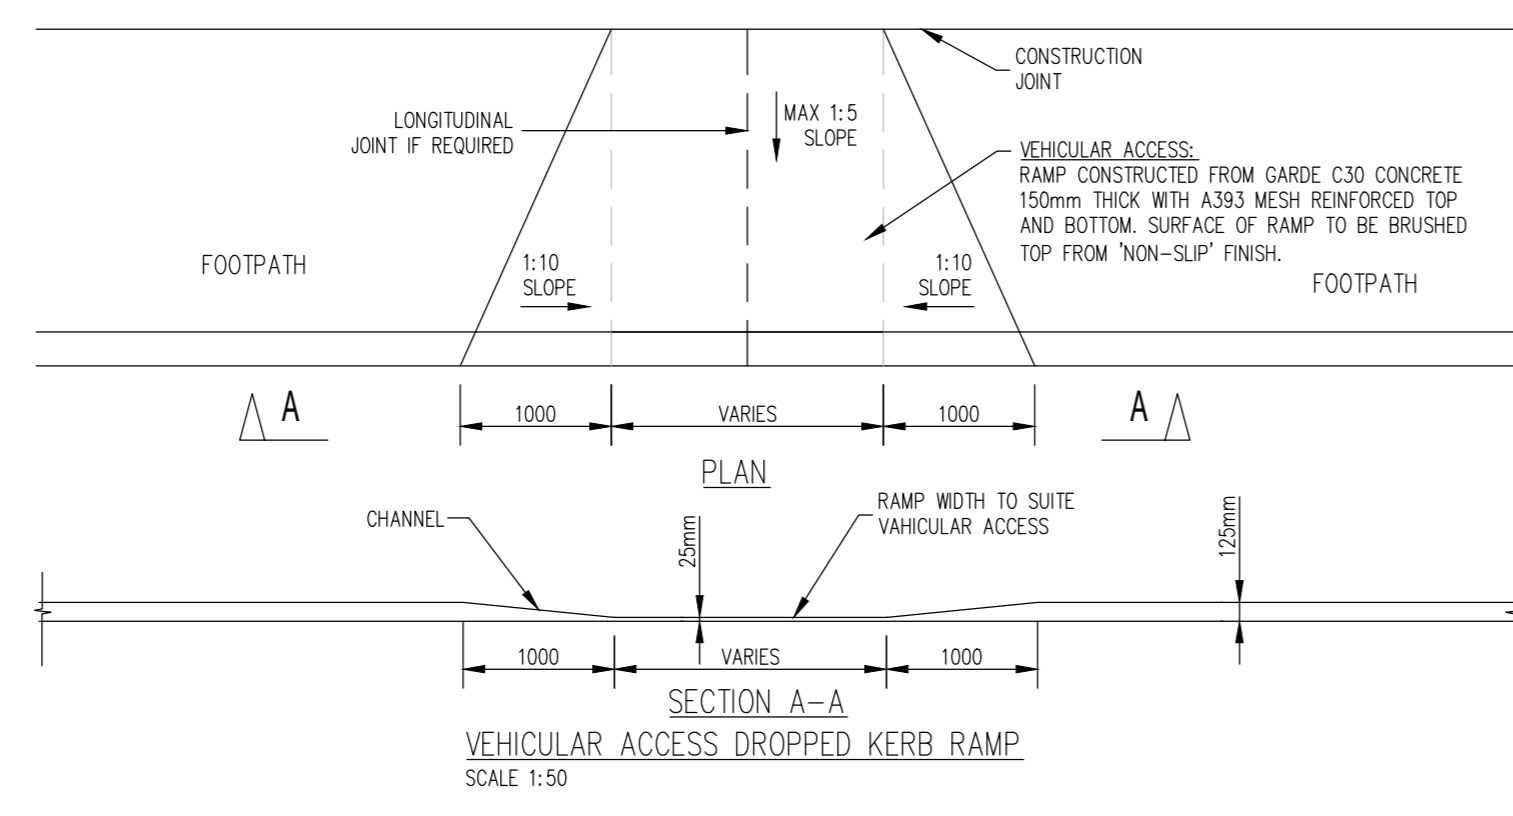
CONSTRUCTION JOINT

LONGITUDINAL JOINT IF REQUIRED

MAX 1:5 SLOPE

VEHICULAR ACCESS:
RAMP CONSTRUCTED FROM GARDE C30 CONCRETE 150mm THICK WITH A393 MESH REINFORCED TOP AND BOTTOM. SURFACE OF RAMP TO BE BRUSHED TOP FROM 'NON-SLIP' FINISH.

FOOTPATH

1:10 SLOPE

1:10 SLOPE

FOOTPATH

A

1000

VARIES

1000

A

PLAN

CHANNEL

RAMP WIDTH TO SUITE VAHICULAR ACCESS

25mm

125mm

1000

VARIES

1000

SECTION A-A

VEHICULAR ACCESS DROPPED KERB RAMP

SCALE 1:50